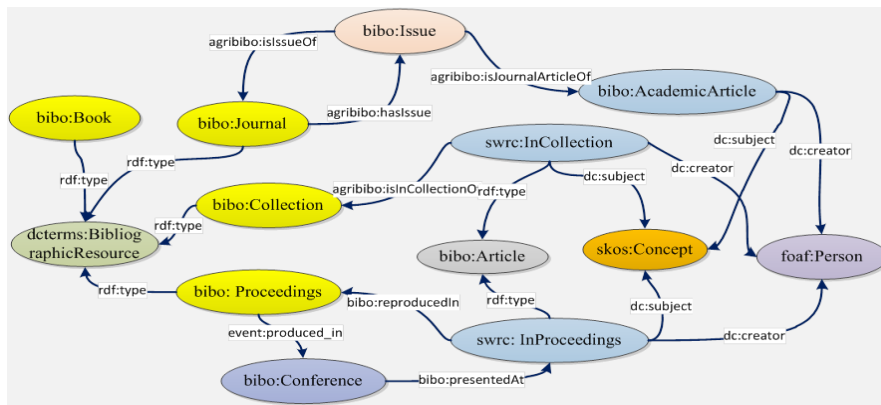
bibo:Issue

agribibo:isIssueOf

agribibo:isJournalArticleOf

bibo:AcademicArticle

bibo:Book

bibo:Journal

agribibo:hasIssue

rdf:type

rdf:type

swrc:InCollection

dc:subject

dc:creator

dc:creator

agribibo:isInCollectionOf

rdf:type

dc:subject

bibo:Collection

rdf:type

dcterms:BibliographicResource

bibo:Article

skos:Concept

foaf:Person

rdf:type

bibo: Proceedings

bibo:reproducedIn

rdf:type

dc:subject

event:produced_in

swrc: InProceedings

dc:creator

bibo:Conference

bibo:presentedAt